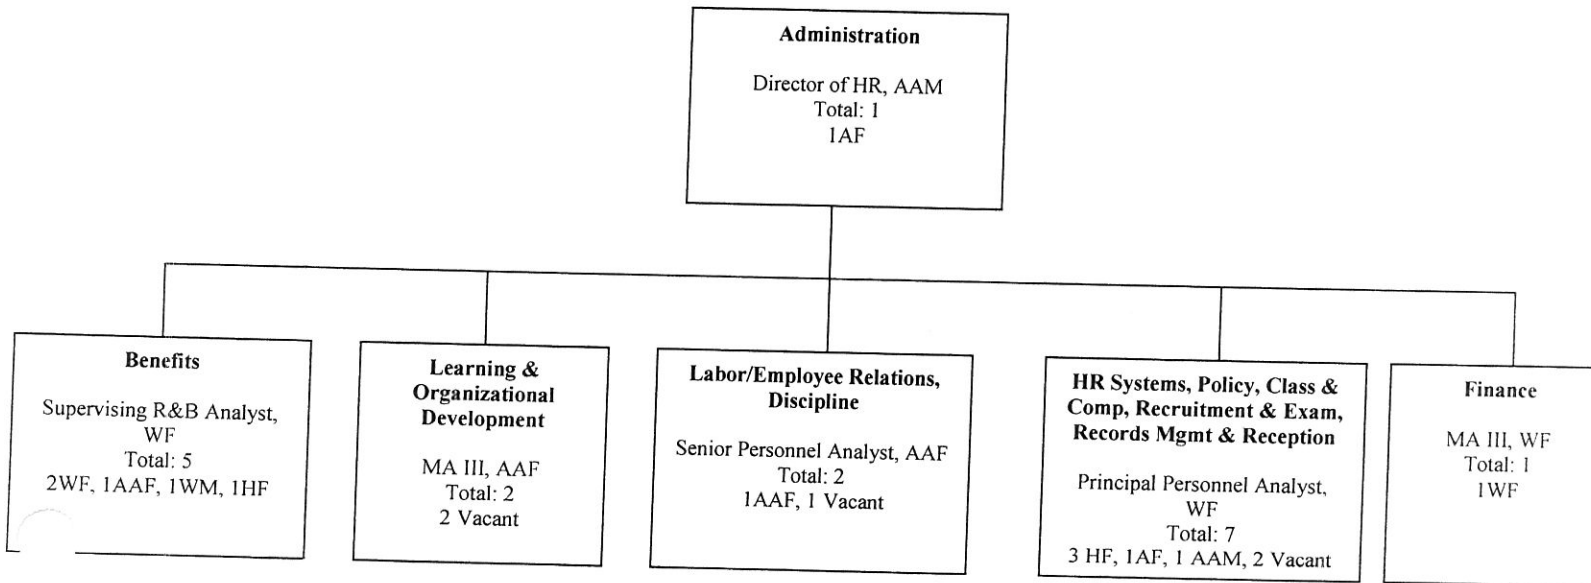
**Administration**

Director of HR, AAM
Total: 1
1AF

**Benefits**

Supervising R&B Analyst, WF
Total: 5
2WF, 1AAF, 1WM, 1HF

**Learning & Organizational Development**

MA III, AAF
Total: 2
2 Vacant

**Labor/Employee Relations, Discipline**

Senior Personnel Analyst, AAF
Total: 2
1AAF, 1 Vacant

**HR Systems, Policy, Class & Comp, Recruitment & Exam, Records Mgmt & Reception**

Principal Personnel Analyst, WF
Total: 7
3 HF, 1AF, 1 AAM, 2 Vacant

**Finance**

MA III, WF
Total: 1
1WF